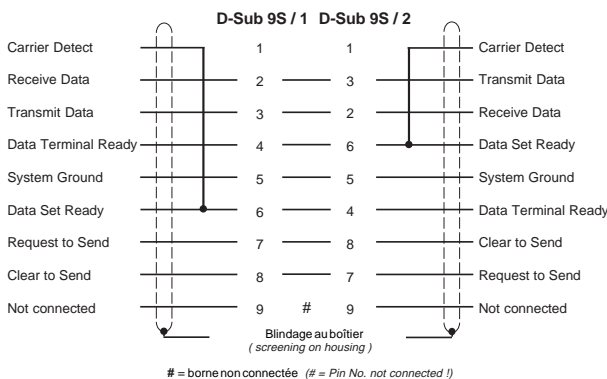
D-Sub 9S / 1 D-Sub 9S / 2

| | | | | |
|---|---|---|---|---|
| Carrier Detect | 1 | | 1 | Carrier Detect |
| Receive Data | 2 | | 3 | Transmit Data |
| Transmit Data | 3 | | 2 | Receive Data |
| Data Terminal Ready | 4 | | 6 | Data Set Ready |
| System Ground | 5 | | 5 | System Ground |
| Data Set Ready | 6 | | 4 | Data Terminal Ready |
| Request to Send | 7 | | 8 | Clear to Send |
| Clear to Send | 8 | | 7 | Request to Send |
| Not connected | 9 | # | 9 | Not connected |

Blindage au boîtier
( screening on housing )

# = borne non connectée (# = Pin No. not connected !)